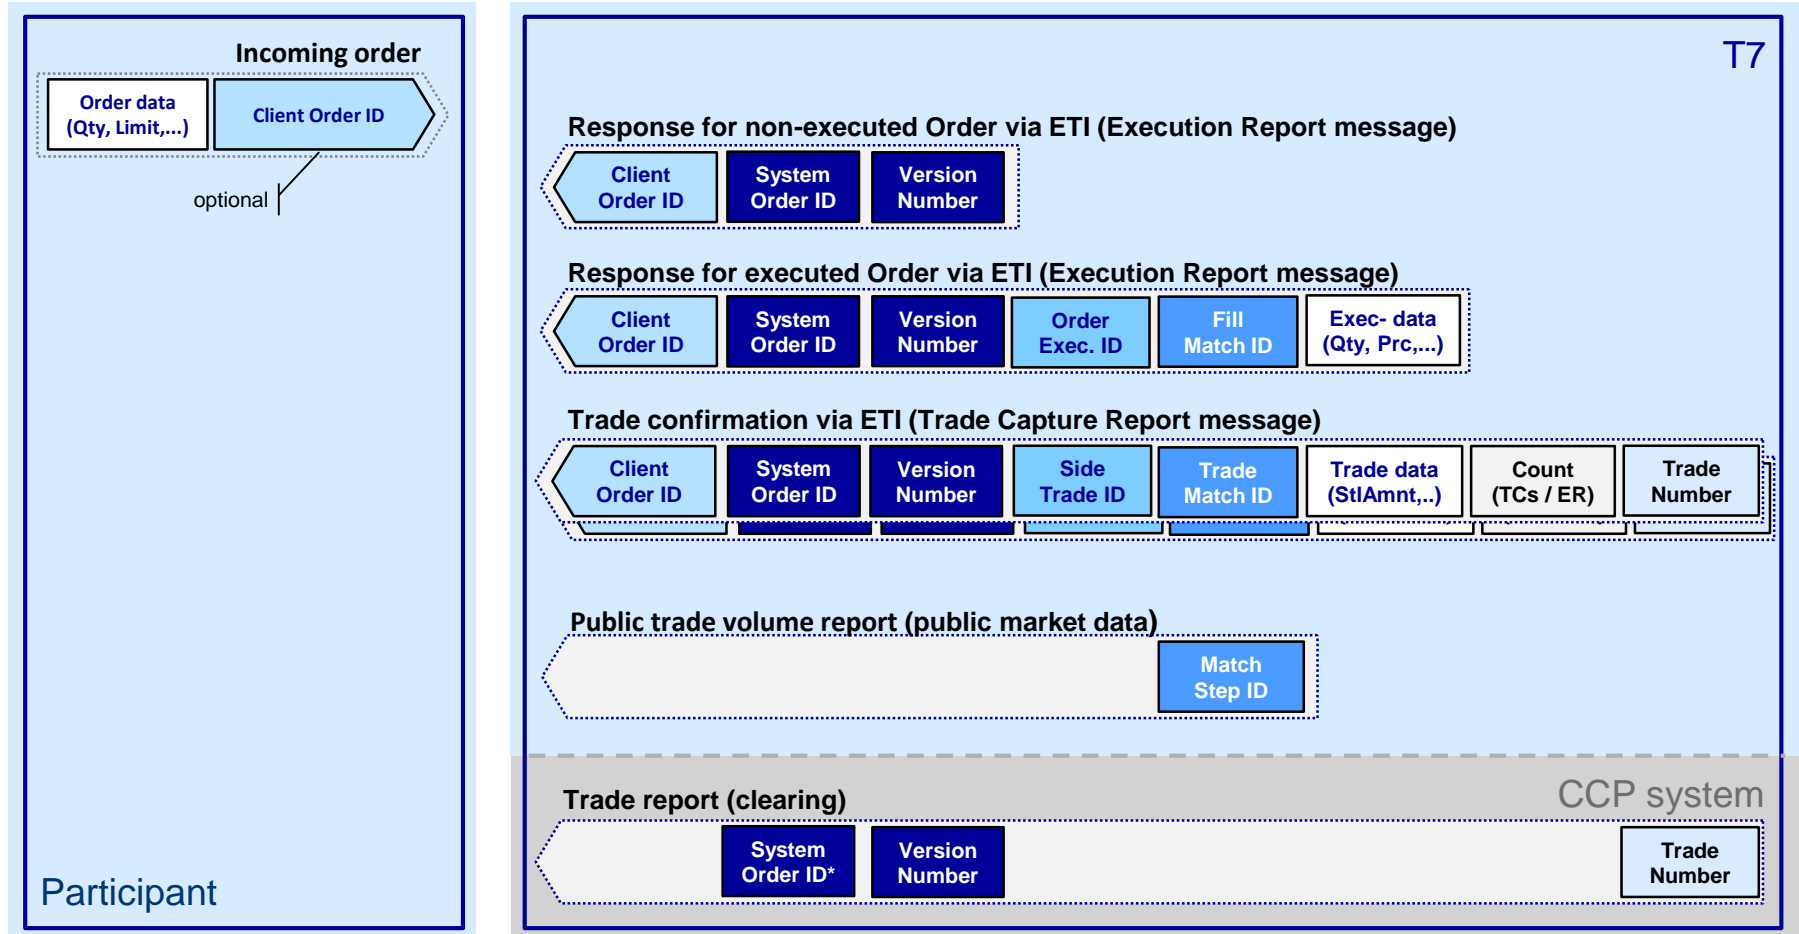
Incoming order

Order data (Qty, Limit,...)

Client Order ID

optional

Participant

T7

Response for non-executed Order via ETI (Execution Report message)

Client Order ID

System Order ID

Version Number

Response for executed Order via ETI (Execution Report message)

Client Order ID

System Order ID

Version Number

Order Exec. ID

Fill Match ID

Exec- data (Qty, Prc,...)

Trade confirmation via ETI (Trade Capture Report message)

Client Order ID

System Order ID

Version Number

Side Trade ID

Trade Match ID

Trade data (StlAmnt,..)

Count (TCs / ER)

Trade Number

Public trade volume report (public market data)

Match Step ID

CCP system

Trade report (clearing)

System Order ID*

Version Number

Trade Number